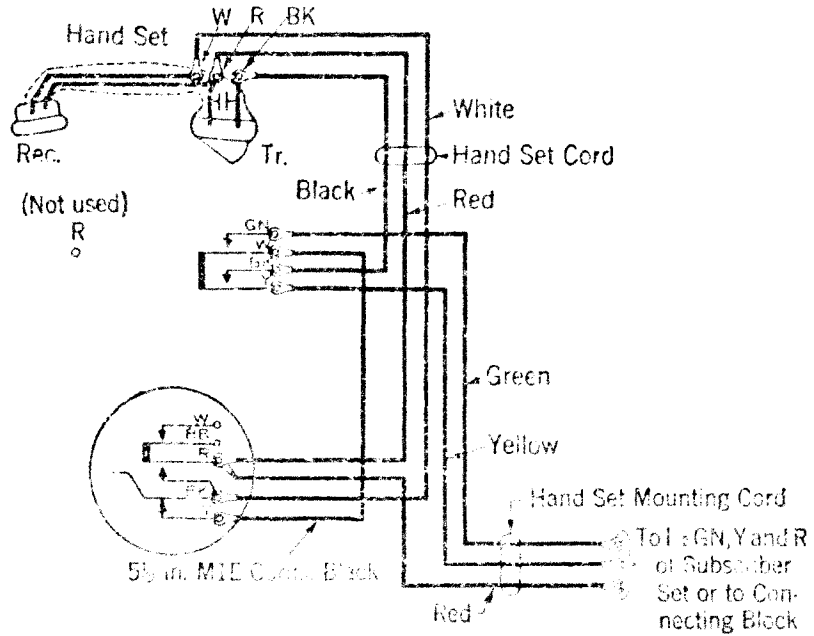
Hand Set
W R BK
Rec.
Tr.
White
Hand Set Cord
Black
Red
(Not used)
R
GN
Y
R
Green
Yellow
W
BR
R
BK
Hand Set Mounting Cord
To L, GN, Y and R of Subscriber Set or to Connecting Block
5½ in. M1E Conn. Block
Red